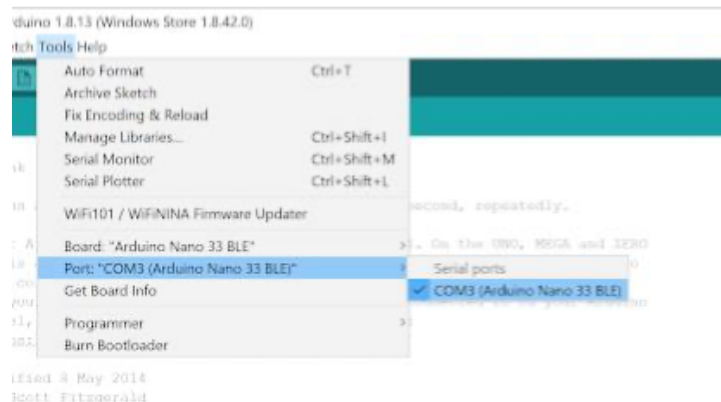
rduino 1.8.13 (Windows Store 1.8.42.0)

tch Tools Help

Auto Format Ctrl+T
Archive Sketch
Fix Encoding & Reload
Manage Libraries... Ctrl+Shift+I
Serial Monitor Ctrl+Shift+M
Serial Plotter Ctrl+Shift+L

WiFi101 / WiFiNINA Firmware Updater

Board: "Arduino Nano 33 BLE"
Port: "COM3 (Arduino Nano 33 BLE)"
Get Board Info

Programmer
Burn Bootloader

Serial ports
✓ COM3 (Arduino Nano 33 BLE)

ik

in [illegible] second, repeatedly.

: A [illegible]. On the UNO, MEGA and ZERO
is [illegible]
co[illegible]
you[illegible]
1, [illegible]
201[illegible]

ified 8 May 2014
Scott Fitzgerald